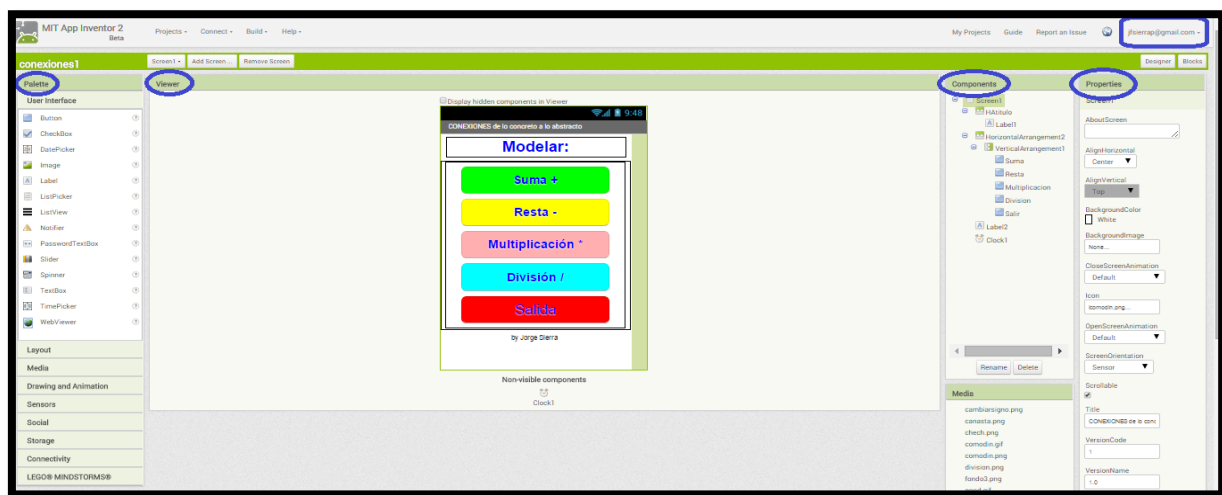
MIT App Inventor 2 Beta

Projects ▾ Connect ▾ Build ▾ Help ▾

My Projects Guide Report an Issue jlsierrap@gmail.com ▾

conexiones1

Screen1 ▾ Add Screen... Remove Screen

Designer Blocks

Palette

User Interface

Button
CheckBox
DatePicker
Image
Label
ListPicker
ListView
Notifier
PasswordTextBox
Slider
Spinner
TextBox
TimePicker
WebViewer

Layout
Media
Drawing and Animation
Sensors
Social
Storage
Connectivity
LEGO® MINDSTORMS®

Viewer

Display hidden components in Viewer

9:48

CONEXIONES de lo concreto a lo abstracto

Modelar:

Suma +

Resta -

Multiplicación *

División /

Salida

by Jorge Sierra

Non-visible components

Clock1

Components

Screen1
HAtitulo
Label1
HorizontalArrangement2
VerticalArrangement1
Suma
Resta
Multiplicacion
Division
Salir
Label2
Clock1

Rename Delete

Media

cambiarsigno.png
canasta.png
chech.png
comodin.gif
comodin.png
division.png
fondo3.png

Properties

Screen1

AboutScreen

AlignHorizontal
Center ▾

AlignVertical
Top ▾

BackgroundColor
White

BackgroundImage
None...

CloseScreenAnimation
Default ▾

Icon
comodin.png...

OpenScreenAnimation
Default ▾

ScreenOrientation
Sensor ▾

Scrollable

Title
CONEXIONES de lo conc

VersionCode
1

VersionName
1.0